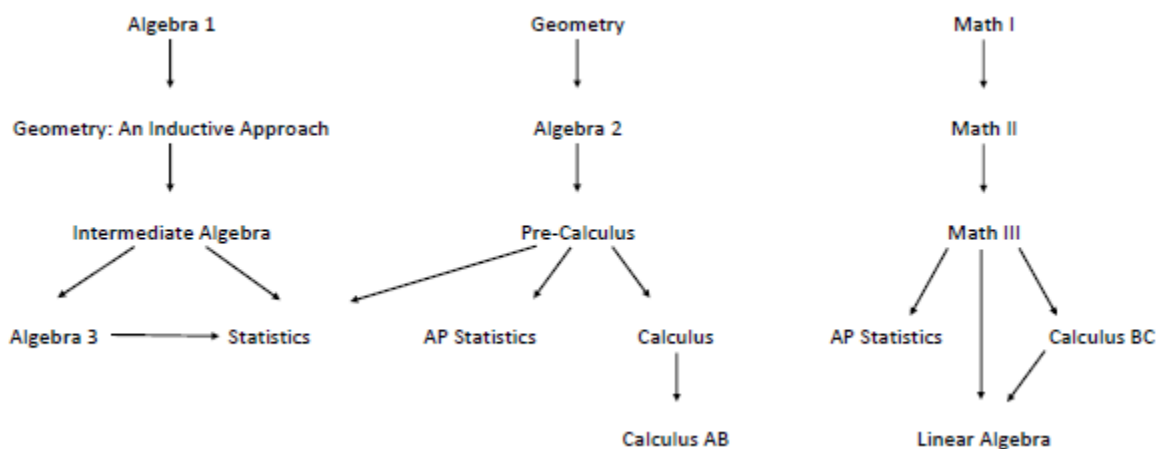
Algebra 1

Geometry: An Inductive Approach

Intermediate Algebra

Algebra 3

Statistics

Geometry

Algebra 2

Pre-Calculus

AP Statistics

Calculus

Calculus AB

Math I

Math II

Math III

AP Statistics

Calculus BC

Linear Algebra